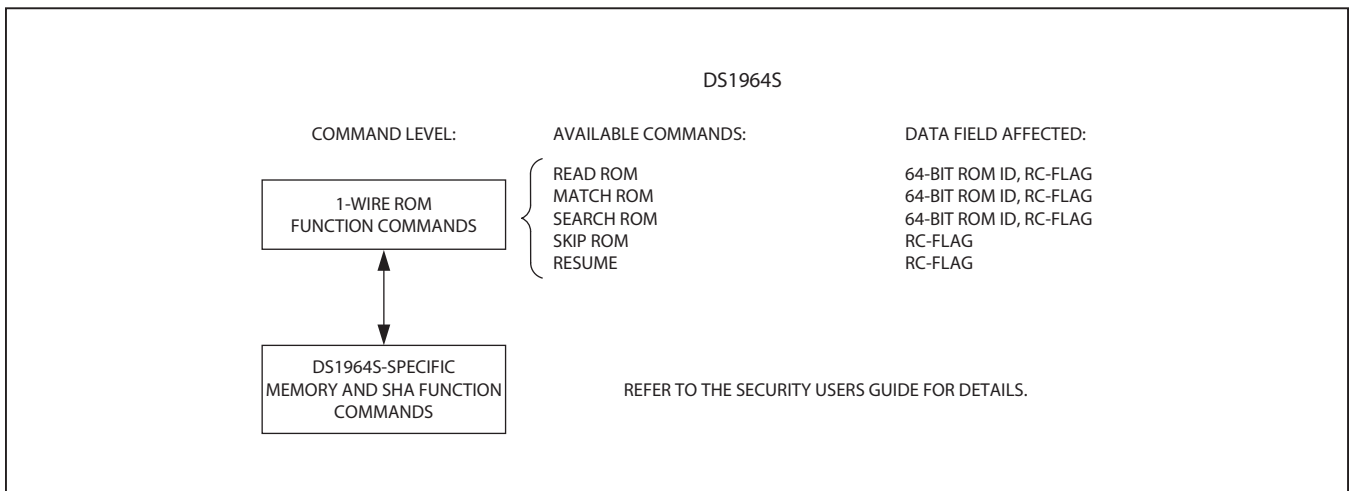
DS1964S

COMMAND LEVEL:

AVAILABLE COMMANDS:

DATA FIELD AFFECTED:

1-WIRE ROM FUNCTION COMMANDS

| AVAILABLE COMMANDS: | DATA FIELD AFFECTED: |
|---|---|
| READ ROM | 64-BIT ROM ID, RC-FLAG |
| MATCH ROM | 64-BIT ROM ID, RC-FLAG |
| SEARCH ROM | 64-BIT ROM ID, RC-FLAG |
| SKIP ROM | RC-FLAG |
| RESUME | RC-FLAG |

DS1964S-SPECIFIC MEMORY AND SHA FUNCTION COMMANDS

REFER TO THE SECURITY USERS GUIDE FOR DETAILS.